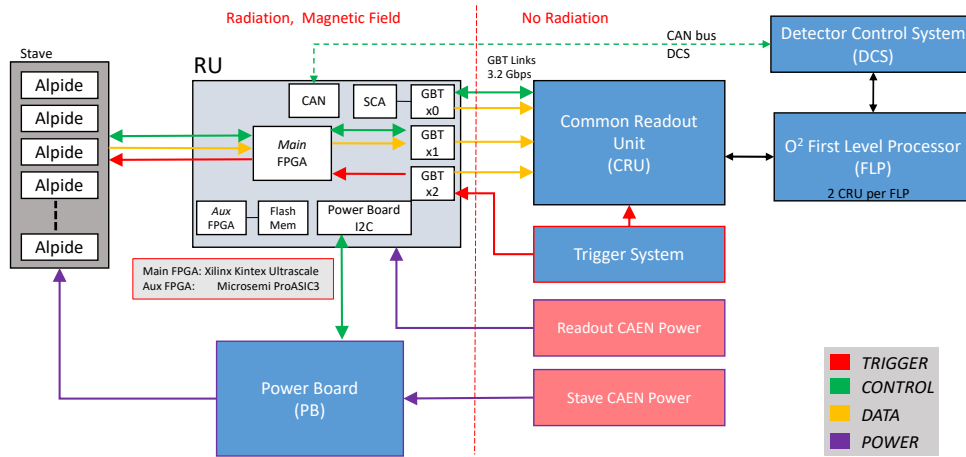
Radiation, Magnetic Field

No Radiation

Stave

Alpide

Alpide

Alpide

Alpide

Alpide

RU

CAN

SCA

GBT x0

GBT x1

GBT x2

Main FPGA

Aux FPGA

Flash Mem

Power Board I2C

Main FPGA: Xilinx Kintex Ultrascale
Aux FPGA: Microsemi ProASIC3

CAN bus

DCS

GBT Links 3.2 Gbps

Detector Control System (DCS)

Common Readout Unit (CRU)

$O^2$ First Level Processor (FLP)

2 CRU per FLP

Trigger System

Readout CAEN Power

Stave CAEN Power

Power Board (PB)

TRIGGER

CONTROL

DATA

POWER